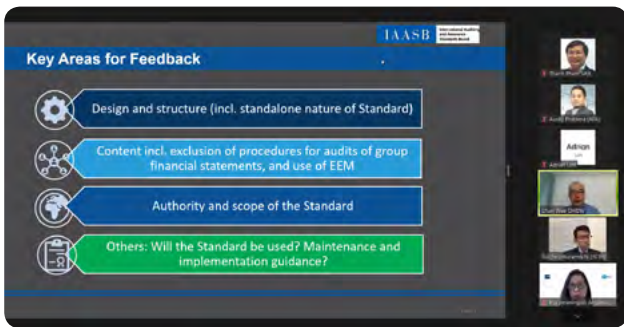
IAASB International Auditing and Assurance Standards Board

Key Areas for Feedback

Design and structure (incl. standalone nature of Standard)

Content incl. exclusion of procedures for audits of group financial statements, and use of EEM

Authority and scope of the Standard

Others: Will the Standard be used? Maintenance and implementation guidance?

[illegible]

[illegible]

Adrian
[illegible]

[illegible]

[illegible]

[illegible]

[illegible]